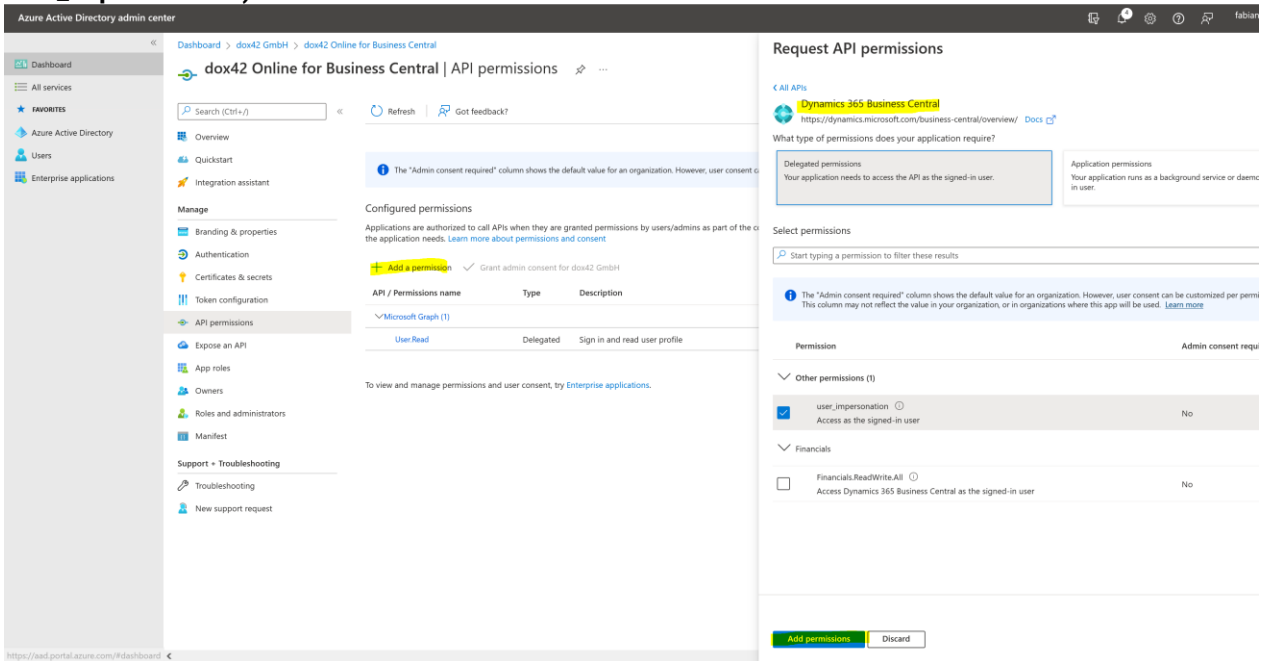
Azure Active Directory admin center

fabian

«

Dashboard

All services

FAVORITES

Azure Active Directory

Users

Enterprise applications

Dashboard > dox42 GmbH > dox42 Online for Business Central

dox42 Online for Business Central | API permissions

Search (Ctrl+/)

«

Refresh

Got feedback?

Overview

Quickstart

Integration assistant

Manage

Branding & properties

Authentication

Certificates & secrets

Token configuration

API permissions

Expose an API

App roles

Owners

Roles and administrators

Manifest

Support + Troubleshooting

Troubleshooting

New support request

The "Admin consent required" column shows the default value for an organization. However, user consent c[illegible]

Configured permissions

Applications are authorized to call APIs when they are granted permissions by users/admins as part of the c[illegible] the application needs. Learn more about permissions and consent

Add a permission

Grant admin consent for dox42 GmbH

| API / Permissions name | Type | Description |
|---|---|---|
| Microsoft Graph (1) | | |
| User.Read | Delegated | Sign in and read user profile |

To view and manage permissions and user consent, try Enterprise applications.

Request API permissions

< All APIs

Dynamics 365 Business Central

https://dynamics.microsoft.com/business-central/overview/ Docs

What type of permissions does your application require?

Delegated permissions
Your application needs to access the API as the signed-in user.

Application permissions
Your application runs as a background service or daemo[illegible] in user.

Select permissions

Start typing a permission to filter these results

The "Admin consent required" column shows the default value for an organization. However, user consent can be customized per permi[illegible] This column may not reflect the value in your organization, or in organizations where this app will be used. Learn more

| Permission | Admin consent requ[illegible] |
|---|---|
| Other permissions (1) | |
| user_impersonation<br>Access as the signed-in user | No |
| Financials | |
| Financials.ReadWrite.All<br>Access Dynamics 365 Business Central as the signed-in user | No |

Add permissions

Discard

https://aad.portal.azure.com/#dashboard